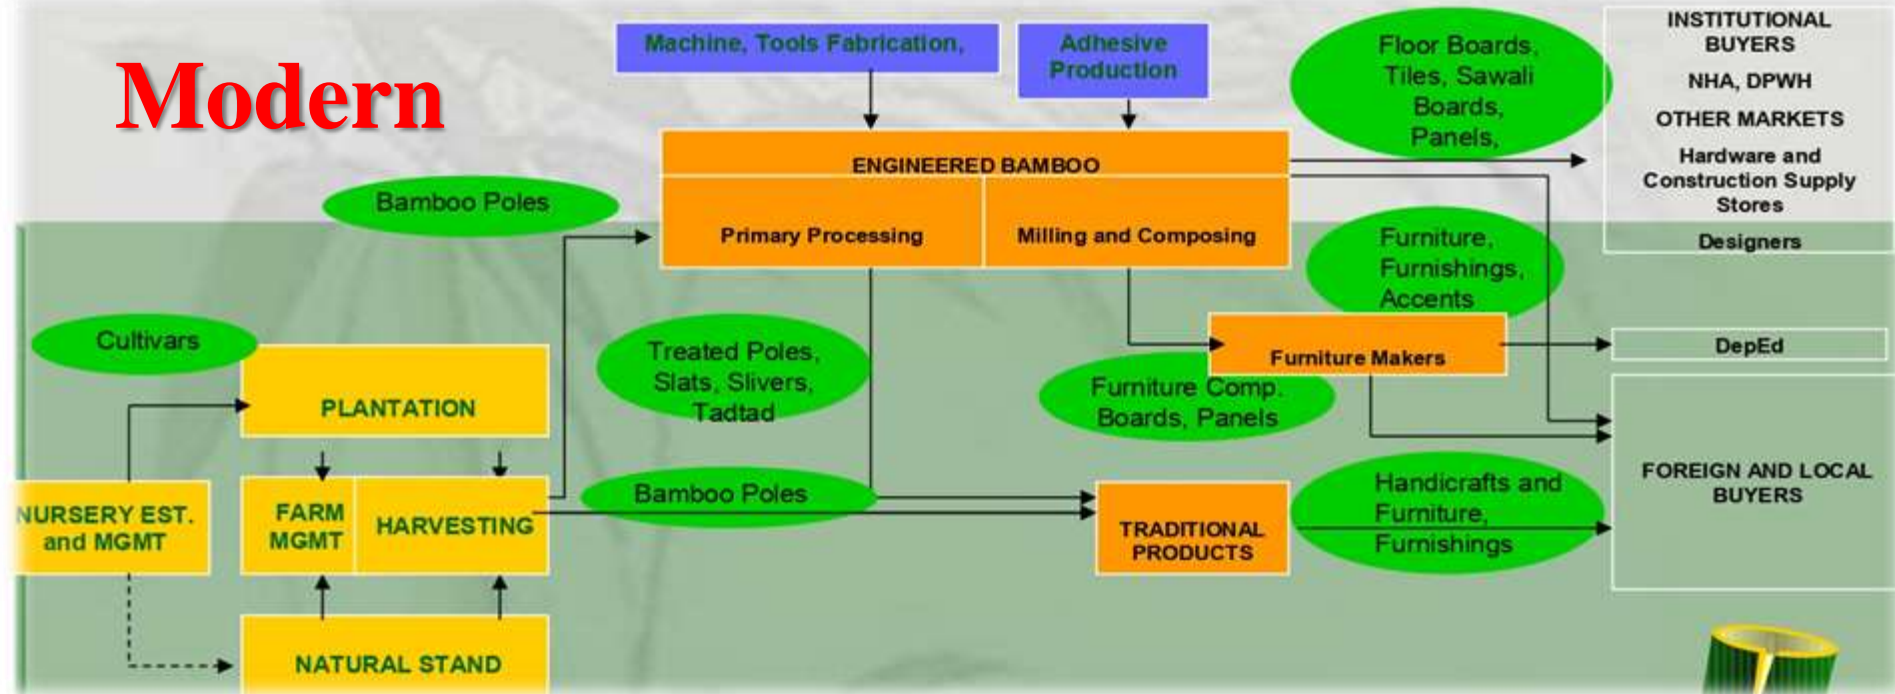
Modern

Machine, Tools Fabrication,

Adhesive Production

Floor Boards, Tiles, Sawali Boards, Panels,

INSTITUTIONAL BUYERS
NHA, DPWH
OTHER MARKETS
Hardware and Construction Supply Stores
Designers

ENGINEERED BAMBOO

Bamboo Poles

Primary Processing

Milling and Composing

Furniture, Furnishings, Accents

Cultivars

Treated Poles, Slats, Slivers, Tadtad

Furniture Makers

DepEd

PLANTATION

Furniture Comp. Boards, Panels

FOREIGN AND LOCAL BUYERS

NURSERY EST. and MGMT

FARM MGMT

HARVESTING

Bamboo Poles

TRADITIONAL PRODUCTS

Handicrafts and Furniture, Furnishings

NATURAL STAND